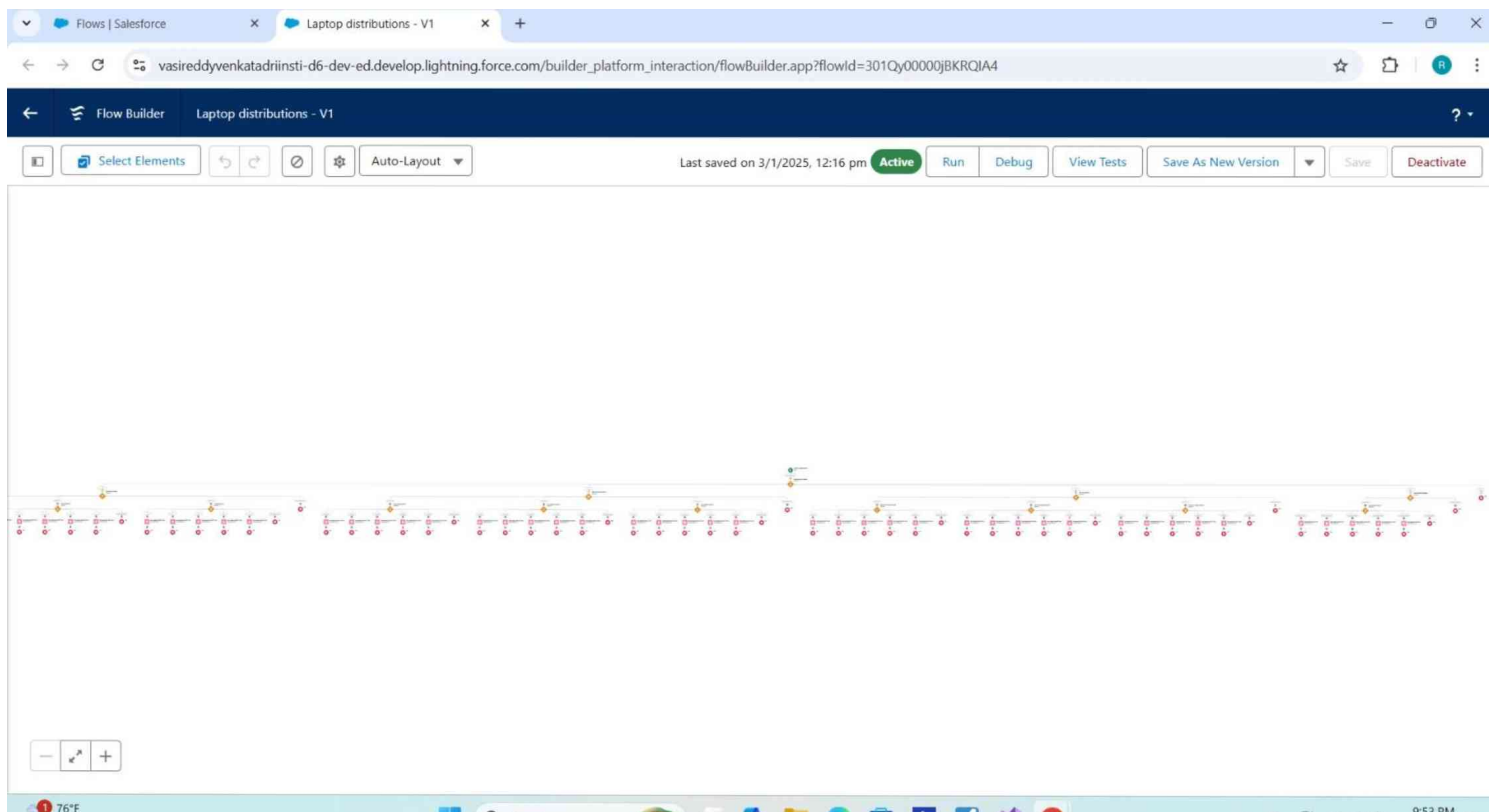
Flows | Salesforce
Laptop distributions - V1
vasireddyvenkatadriinsti-d6-dev-ed.develop.lightning.force.com/builder_platform_interaction/flowBuilder.app?flowId=301Qy00000jBKRQIA4
R
Flow Builder
Laptop distributions - V1
?
Select Elements
Auto-Layout
Last saved on 3/1/2025, 12:16 pm
Active
Run
Debug
View Tests
Save As New Version
Save
Deactivate
1
76°F
9:53 PM